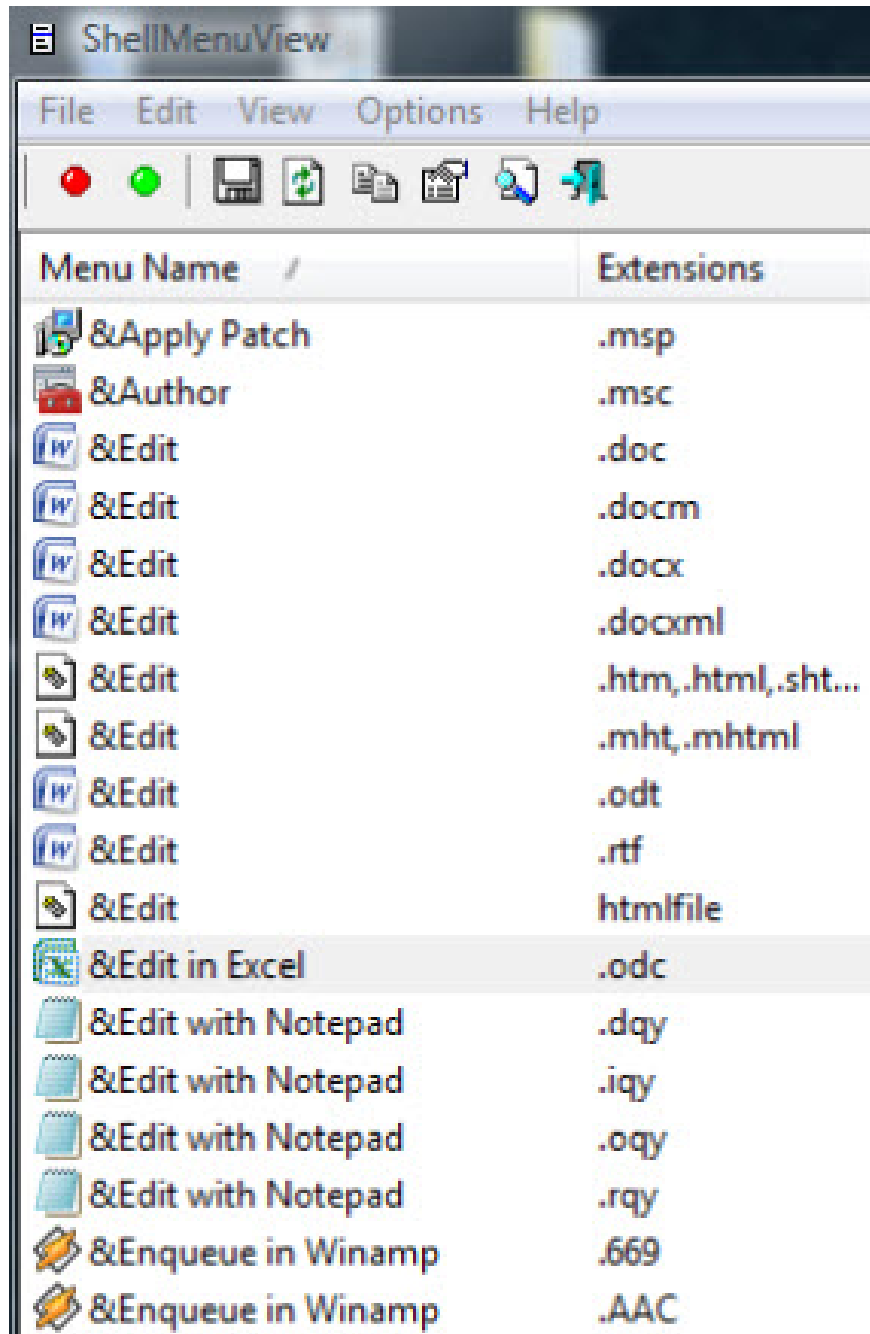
ShellMenuView

File Edit View Options Help

| Menu Name | Extensions |
|---|---|
| &Apply Patch | .msp |
| &Author | .msc |
| &Edit | .doc |
| &Edit | .docm |
| &Edit | .docx |
| &Edit | .docxml |
| &Edit | .htm,.html,.sht... |
| &Edit | .mht,.mhtml |
| &Edit | .odt |
| &Edit | .rtf |
| &Edit | htmlfile |
| &Edit in Excel | .odc |
| &Edit with Notepad | .dqy |
| &Edit with Notepad | .iqy |
| &Edit with Notepad | .oqy |
| &Edit with Notepad | .rqy |
| &Enqueue in Winamp | .669 |
| &Enqueue in Winamp | .AAC |